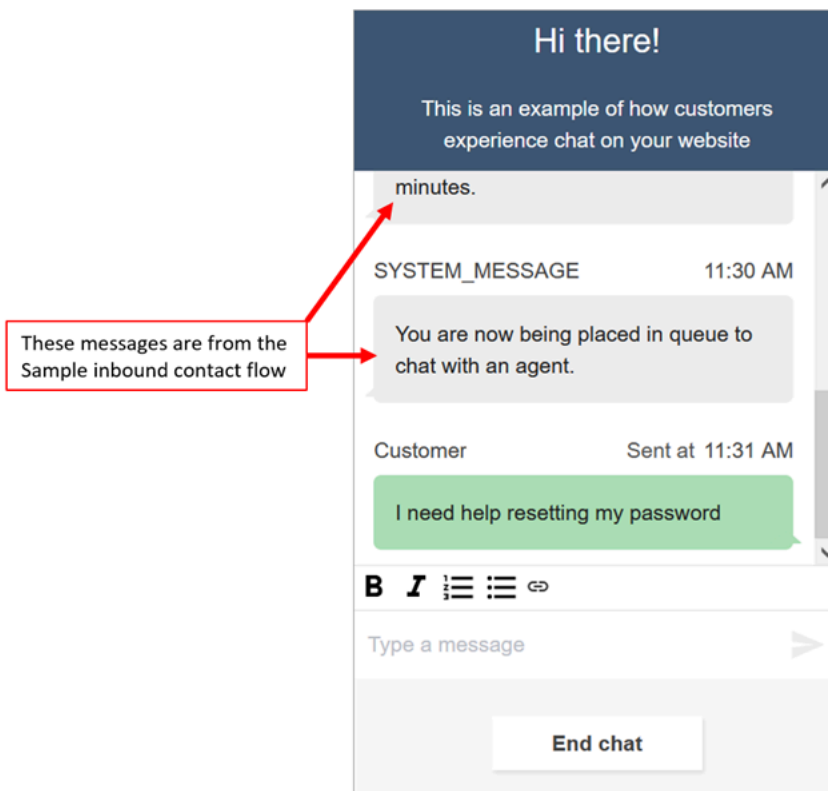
These messages are from the Sample inbound contact flow

Hi there!

This is an example of how customers experience chat on your website

minutes.

SYSTEM_MESSAGE 11:30 AM

You are now being placed in queue to chat with an agent.

Customer Sent at 11:31 AM

I need help resetting my password

B I

Type a message

End chat